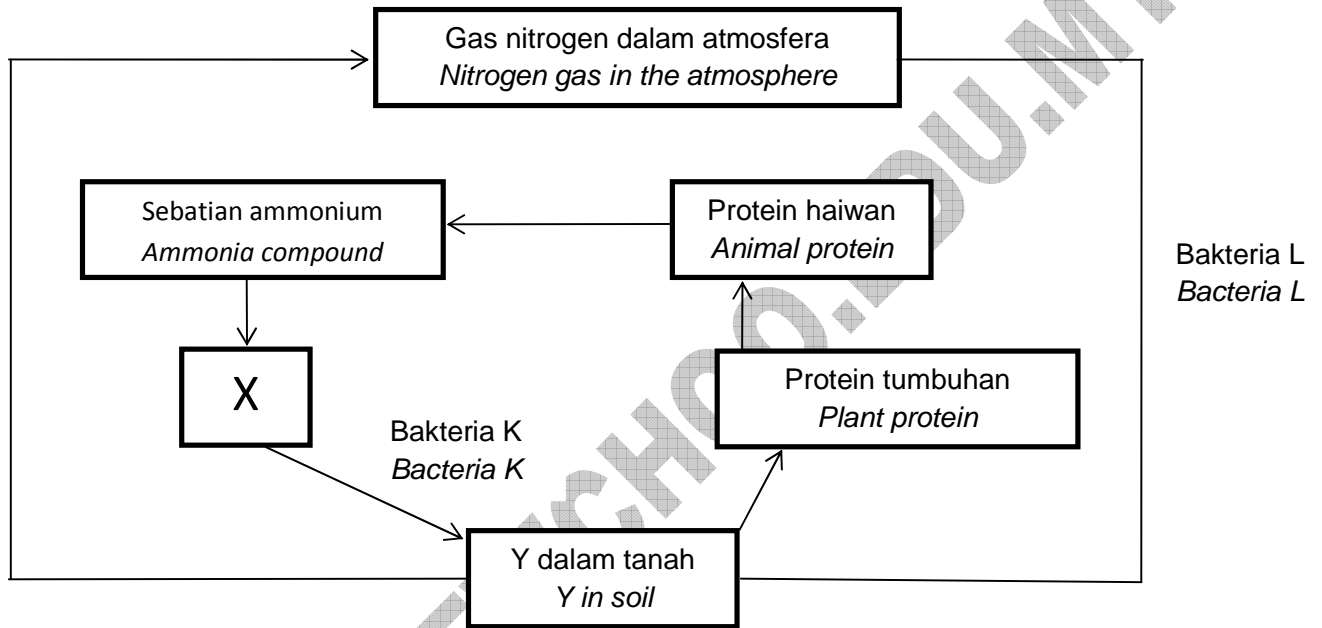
Gas nitrogen dalam atmosfera
*Nitrogen gas in the atmosphere*

Sebatian ammonium
*Ammonia compound*

Protein haiwan
*Animal protein*

Bakteria L
*Bacteria L*

X

Protein tumbuhan
*Plant protein*

Bakteria K
*Bacteria K*

Y dalam tanah
*Y in soil*

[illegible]CHOO.EDU.M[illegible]